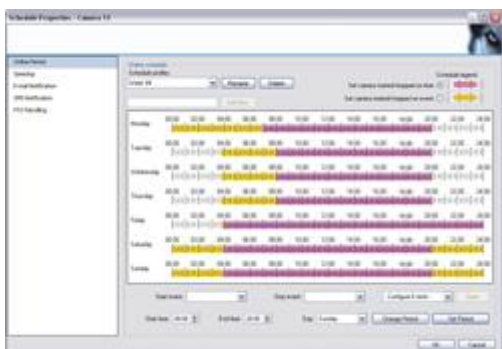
Schedule Properties - Camera 11

Online Period
Speedup
E-mail Notification
SMS Notification
PTZ Patrolling

Online schedule
Schedule profiles
Rename
Delete
Schedule legend
Set camera started/stopped on time
Set camera started/stopped on event

Monday
Tuesday
Wednesday
Thursday
Friday
Saturday
Sunday

00:00 02:00 04:00 06:00 08:00 10:00 12:00 14:00 16:00 18:00 20:00 22:00 24:00

Start event
Stop event
Start time
End time
Day
Sunday
Change Period
Set Period

OK
Cancel